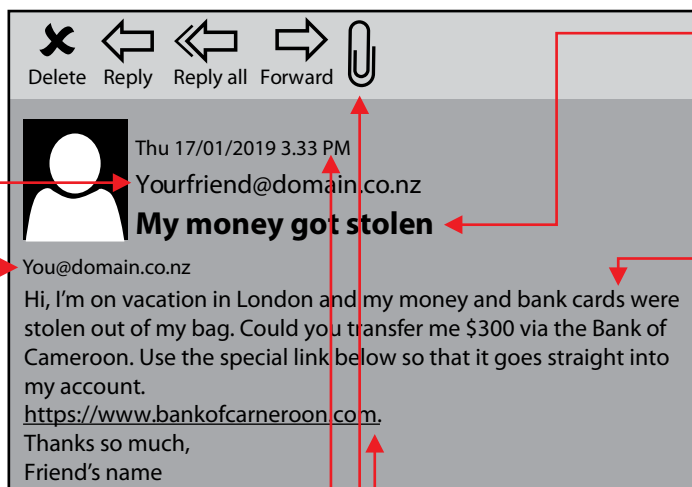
Delete Reply Reply all Forward

Thu 17/01/2019 3.33 PM

Yourfriend@domain.co.nz

**My money got stolen**

You@domain.co.nz

Hi, I'm on vacation in London and my money and bank cards were stolen out of my bag. Could you transfer me $300 via the Bank of Cameroon. Use the special link below so that it goes straight into my account.
https://www.bankofcarneroon.com.
Thanks so much,
Friend's name